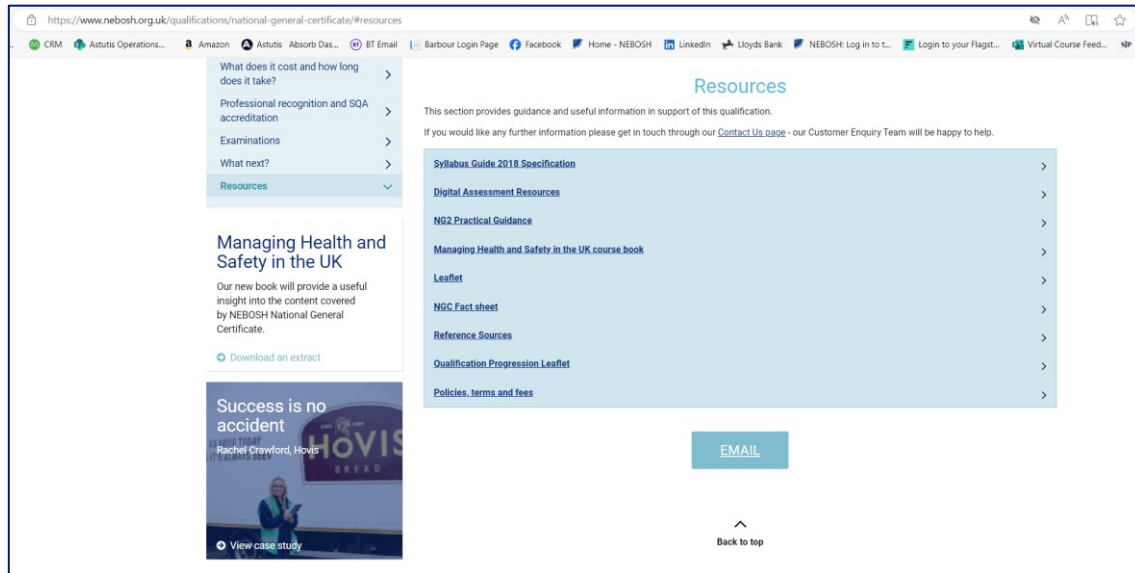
https://www.nebosh.org.uk/qualifications/national-general-certificate/#resources

CRM Astutis Operations... Amazon Astutis Absorb Das... BT Email Barbour Login Page Facebook Home - NEBOSH LinkedIn Lloyds Bank NEBOSH: Log in to t... Login to your Flagst... Virtual Course Feed...

What does it cost and how long does it take?

Professional recognition and SQA accreditation

Examinations

What next?

Resources

Managing Health and Safety in the UK

Our new book will provide a useful insight into the content covered by NEBOSH National General Certificate.

Download an extract

Success is no accident

Rachel Crawford, Hovis

HOVIS

BREAD

View case study

Resources

This section provides guidance and useful information in support of this qualification.

If you would like any further information please get in touch through our Contact Us page - our Customer Enquiry Team will be happy to help.

Syllabus Guide 2018 Specification

Digital Assessment Resources

NG2 Practical Guidance

Managing Health and Safety in the UK course book

Leaflet

NGC Fact sheet

Reference Sources

Qualification Progression Leaflet

Policies, terms and fees

EMAIL

Back to top